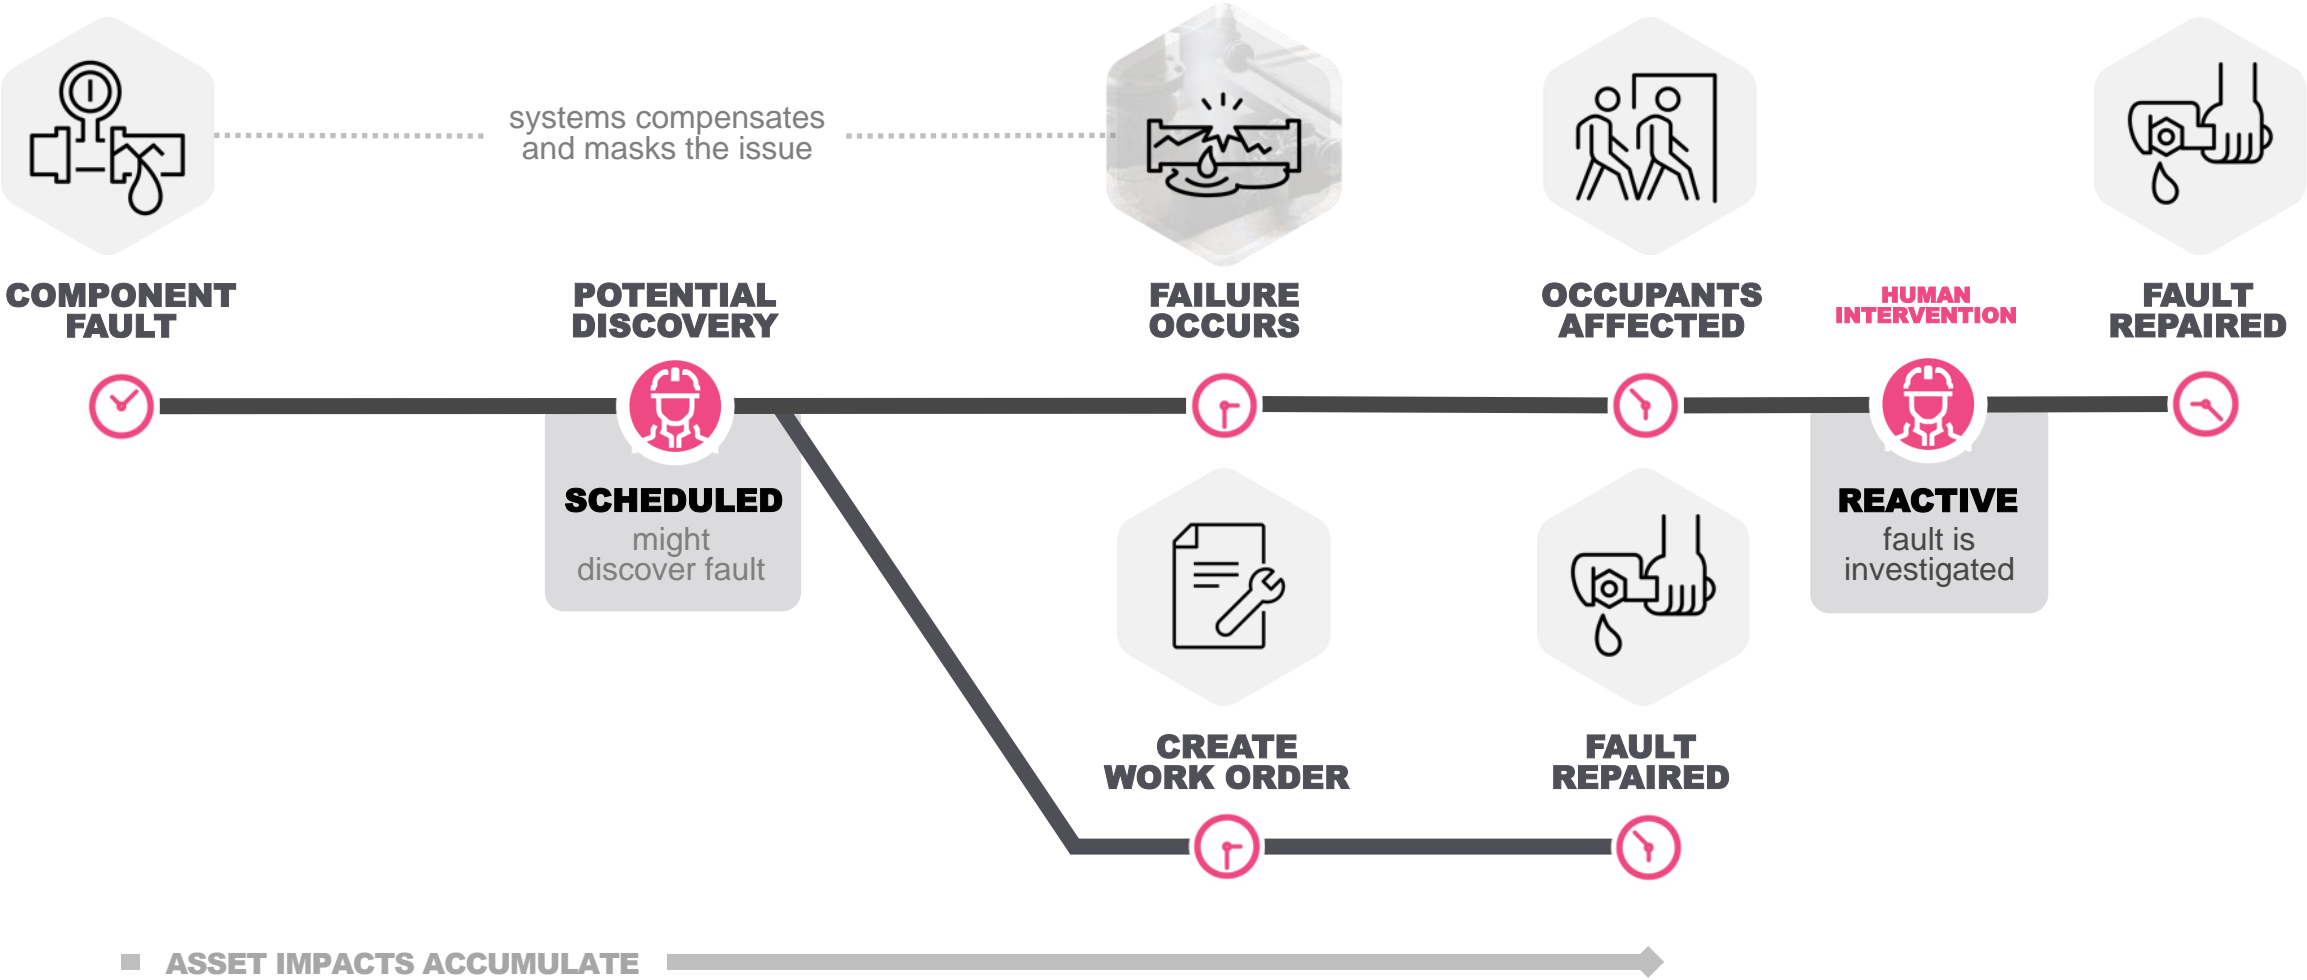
systems compensates and masks the issue

COMPONENT FAULT

POTENTIAL DISCOVERY

FAILURE OCCURS

OCCUPANTS AFFECTED

HUMAN INTERVENTION

FAULT REPAIRED

SCHEDULED
might discover fault

REACTIVE
fault is investigated

CREATE WORK ORDER

FAULT REPAIRED

ASSET IMPACTS ACCUMULATE